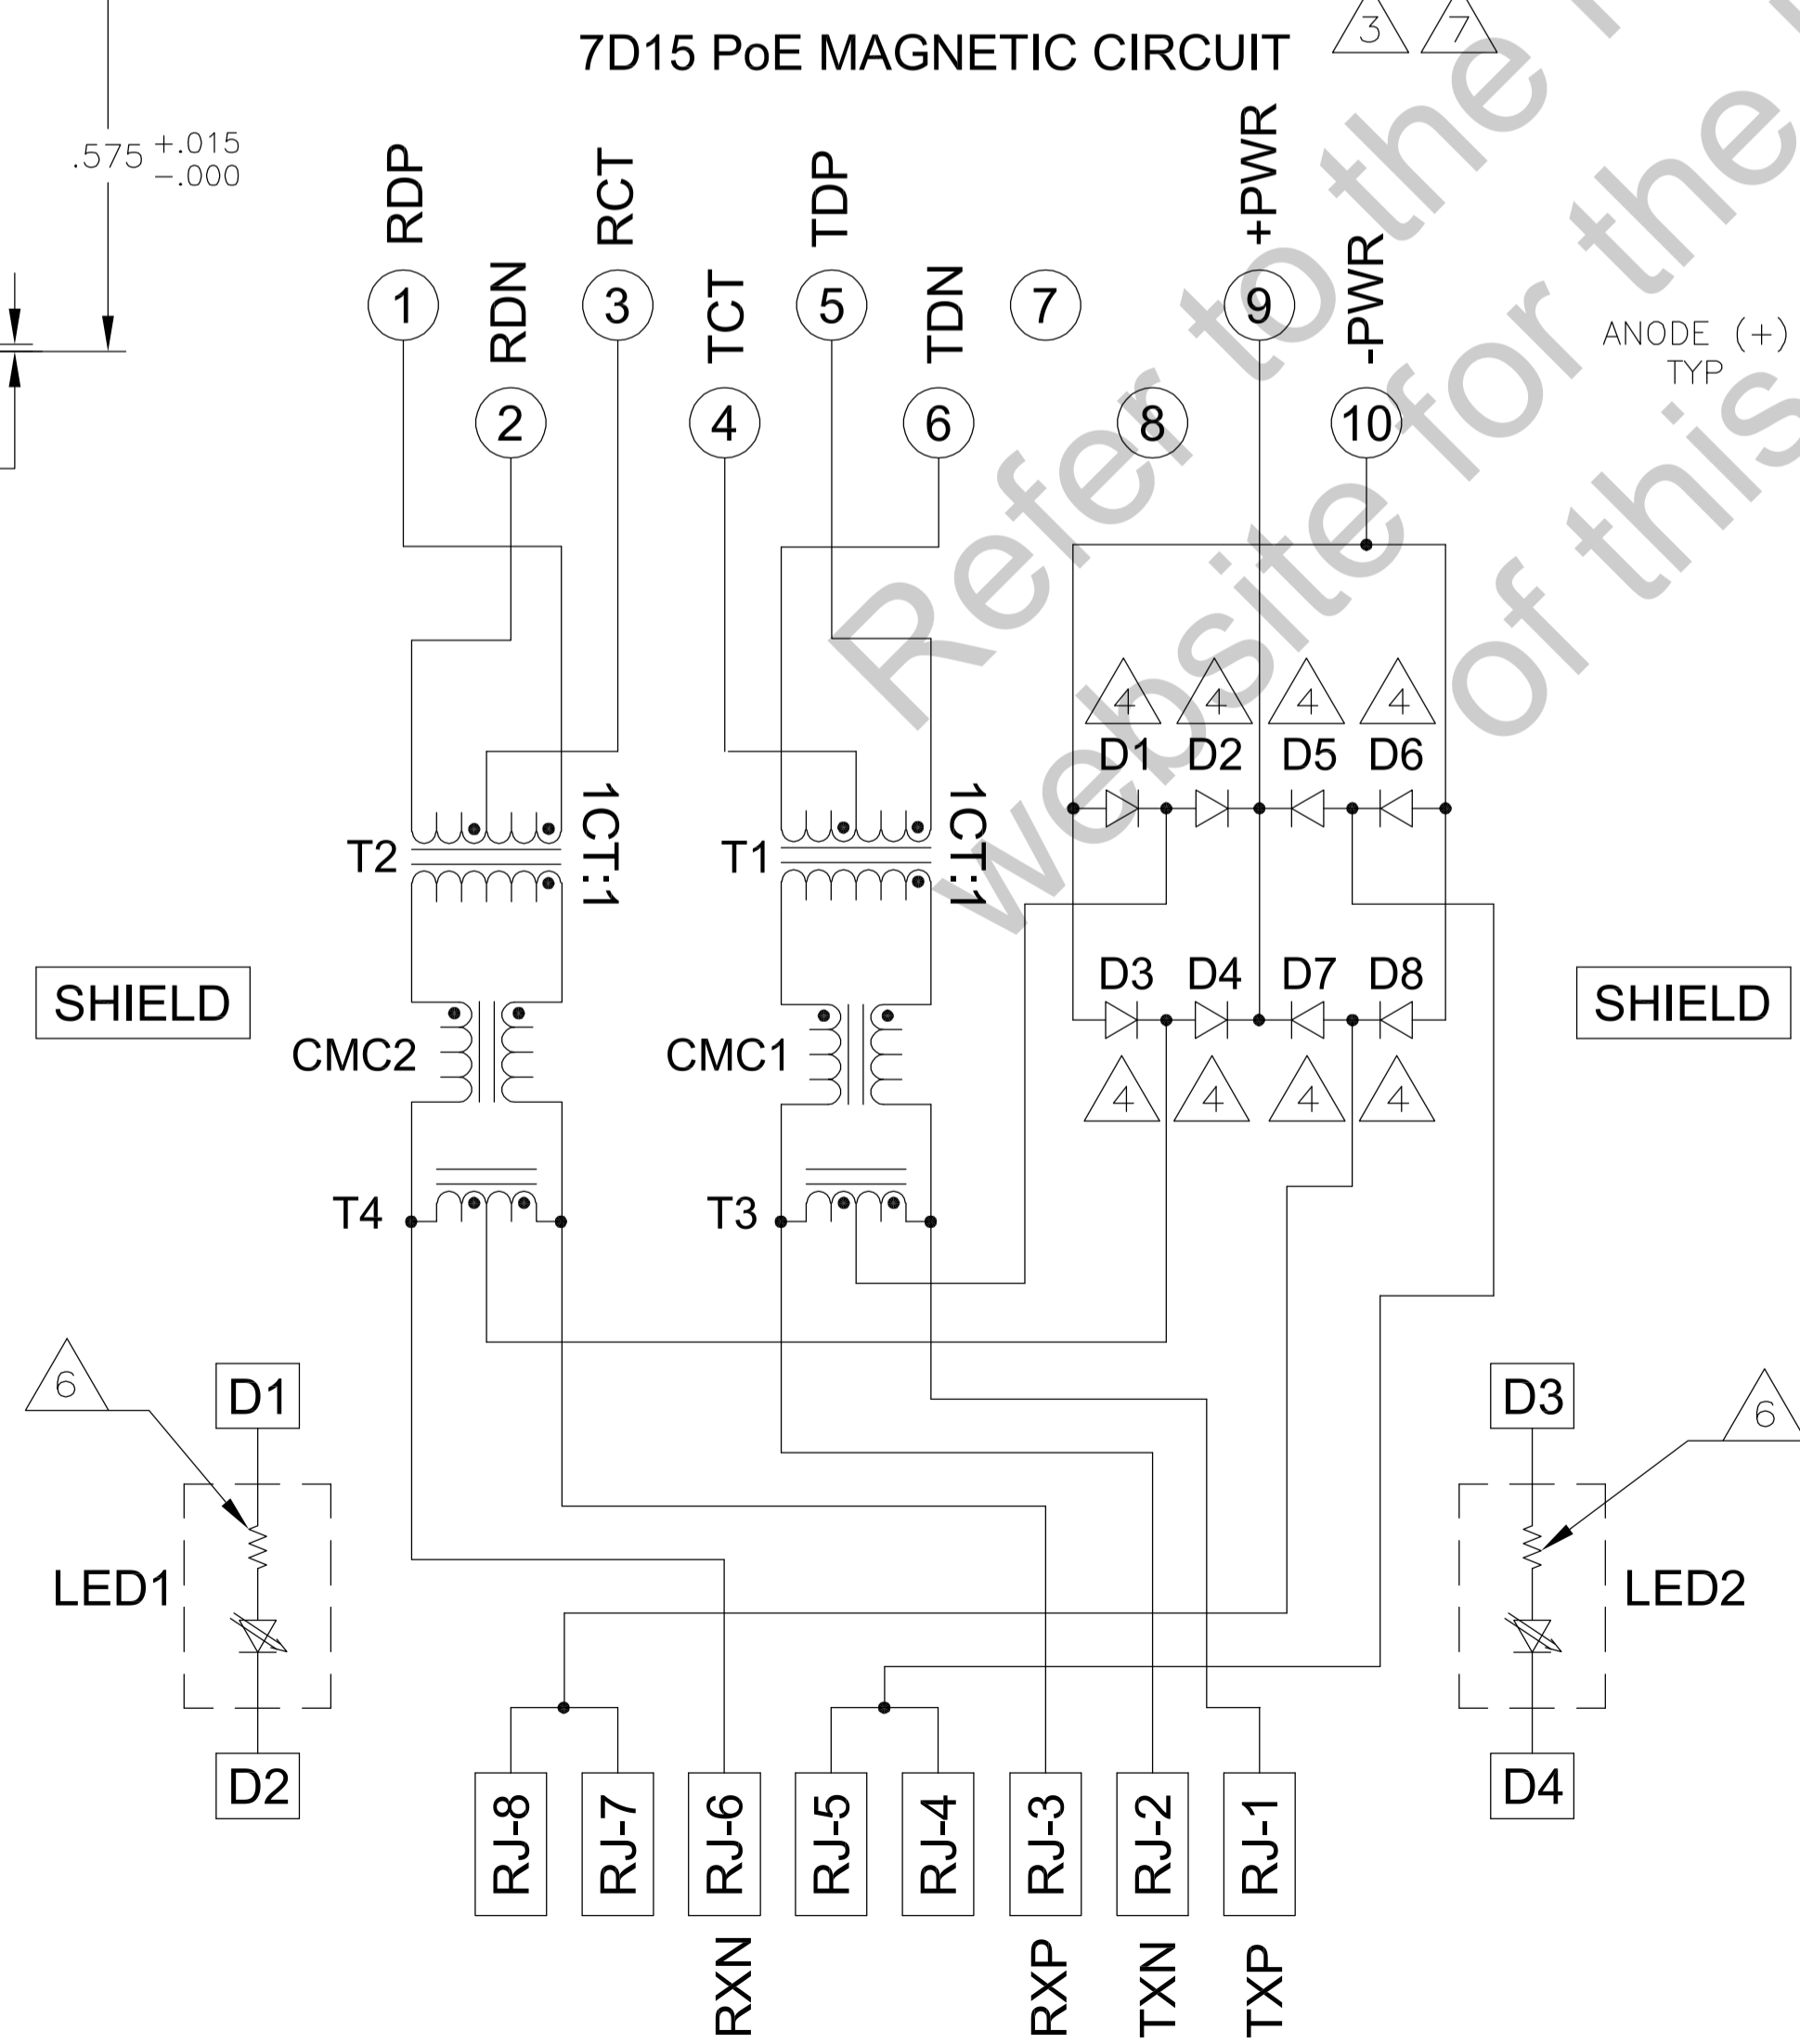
7D15 PoE MAGNETIC CIRCUIT 3 7

.575 $^{+.015}_{-.000}$

RDP RDN RCT TCT TDP TDN +PWR -PWR

1 2 3 4 5 6 7 8 9 10

ANODE (+) TYP

Refer to the website for the of this

4 4 4 4
D1 D2 D5 D6

T2 1CT:1 T1 1CT:1

D3 D4 D7 D8

SHIELD SHIELD

CMC2 CMC1

4 4 4 4

T4 T3

6 D1 D3 6

LED1 LED2

D2 D4

RJ-8 RJ-7 RJ-6 RJ-5 RJ-4 RJ-3 RJ-2 RJ-1

RXN RXP TXN TXP